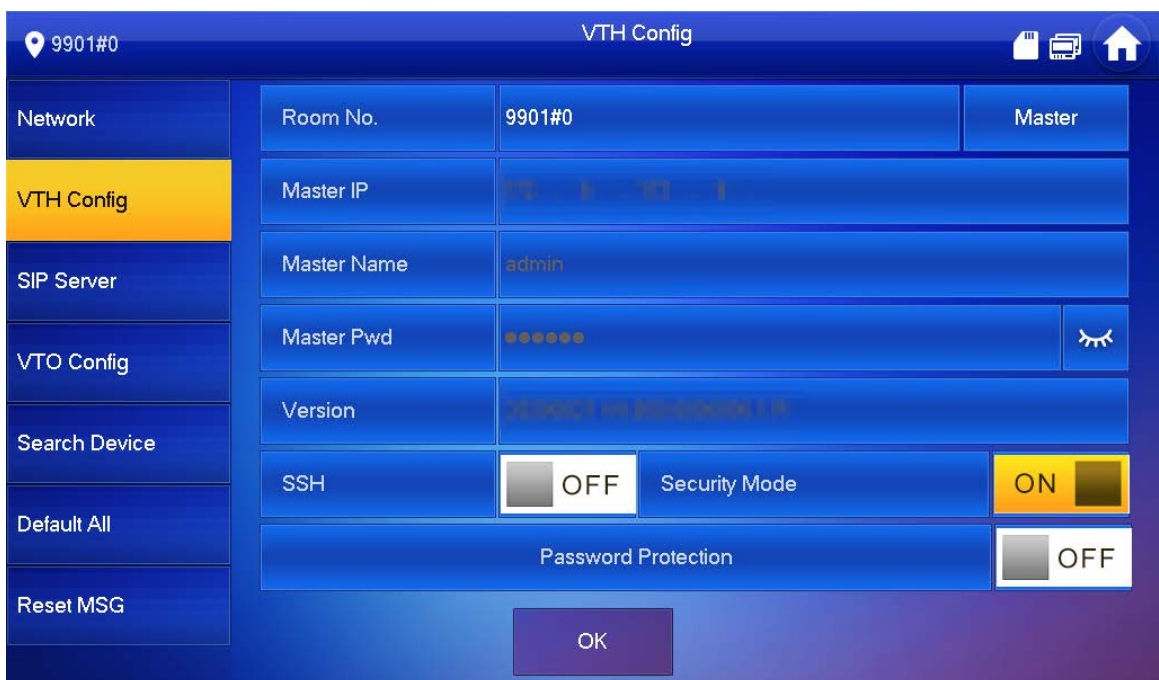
9901#0

VTH Config

Network

VTH Config

SIP Server

VTO Config

Search Device

Default All

Reset MSG

| Room No. | 9901#0 | Master |
|---|---|---|
| Master IP | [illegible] | |
| Master Name | admin | |
| Master Pwd | •••••• | |
| Version | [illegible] | |

SSH OFF Security Mode ON

Password Protection OFF

OK